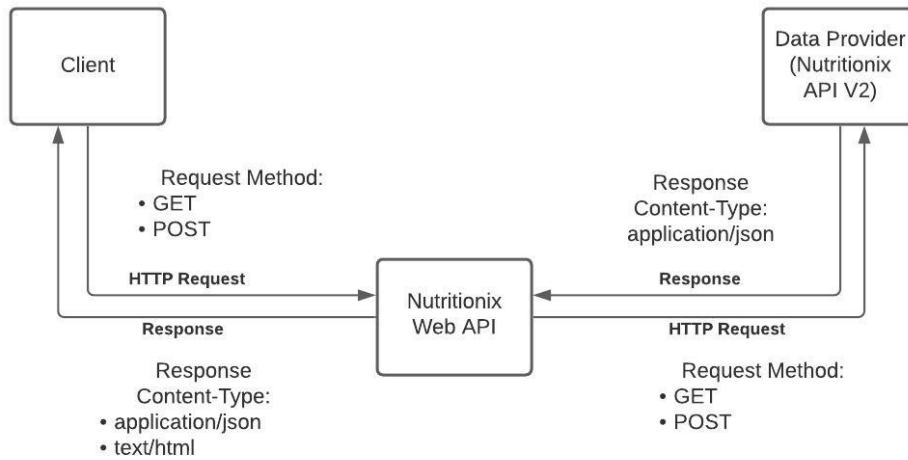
Client

Data Provider (Nutritionix API V2)

Request Method:
• GET
• POST

Response Content-Type: application/json

HTTP Request

Nutritionix Web API

Response

Response

HTTP Request

Response Content-Type:
• application/json
• text/html

Request Method:
• GET
• POST